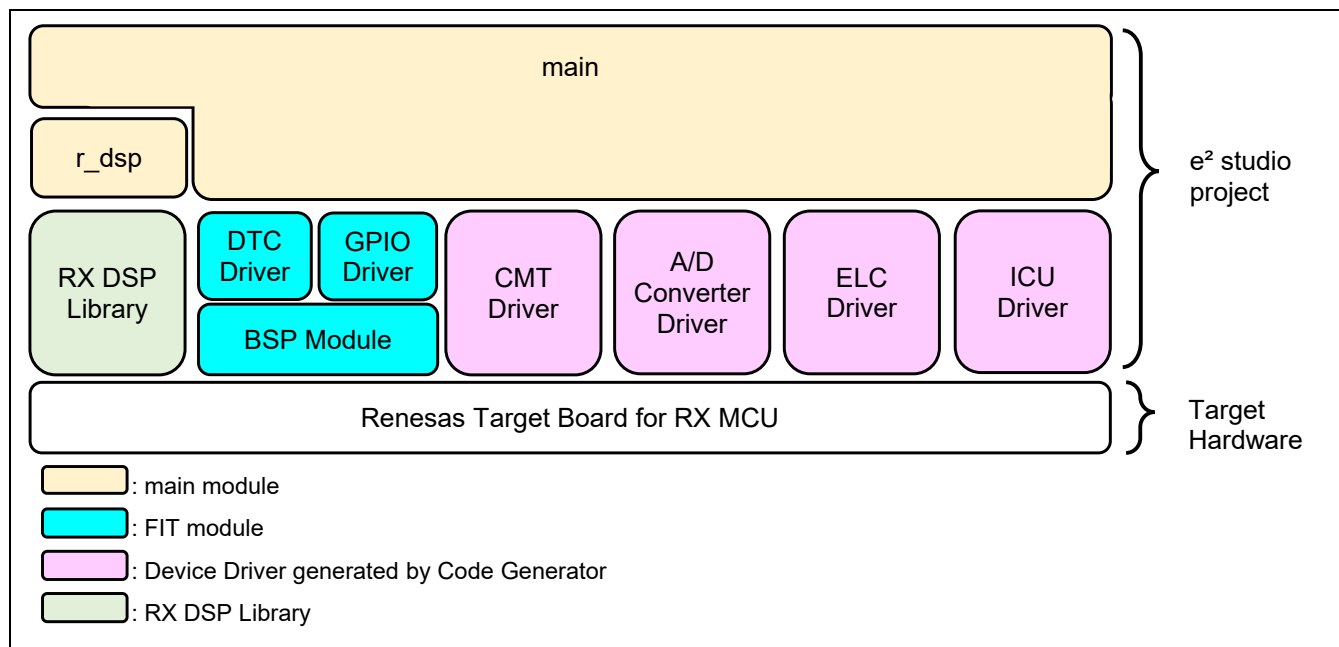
main

r_dsp

RX DSP Library

DTC Driver

GPIO Driver

BSP Module

CMT Driver

A/D Converter Driver

ELC Driver

ICU Driver

e² studio project

Renesas Target Board for RX MCU

Target Hardware

: main module

: FIT module

: Device Driver generated by Code Generator

: RX DSP Library